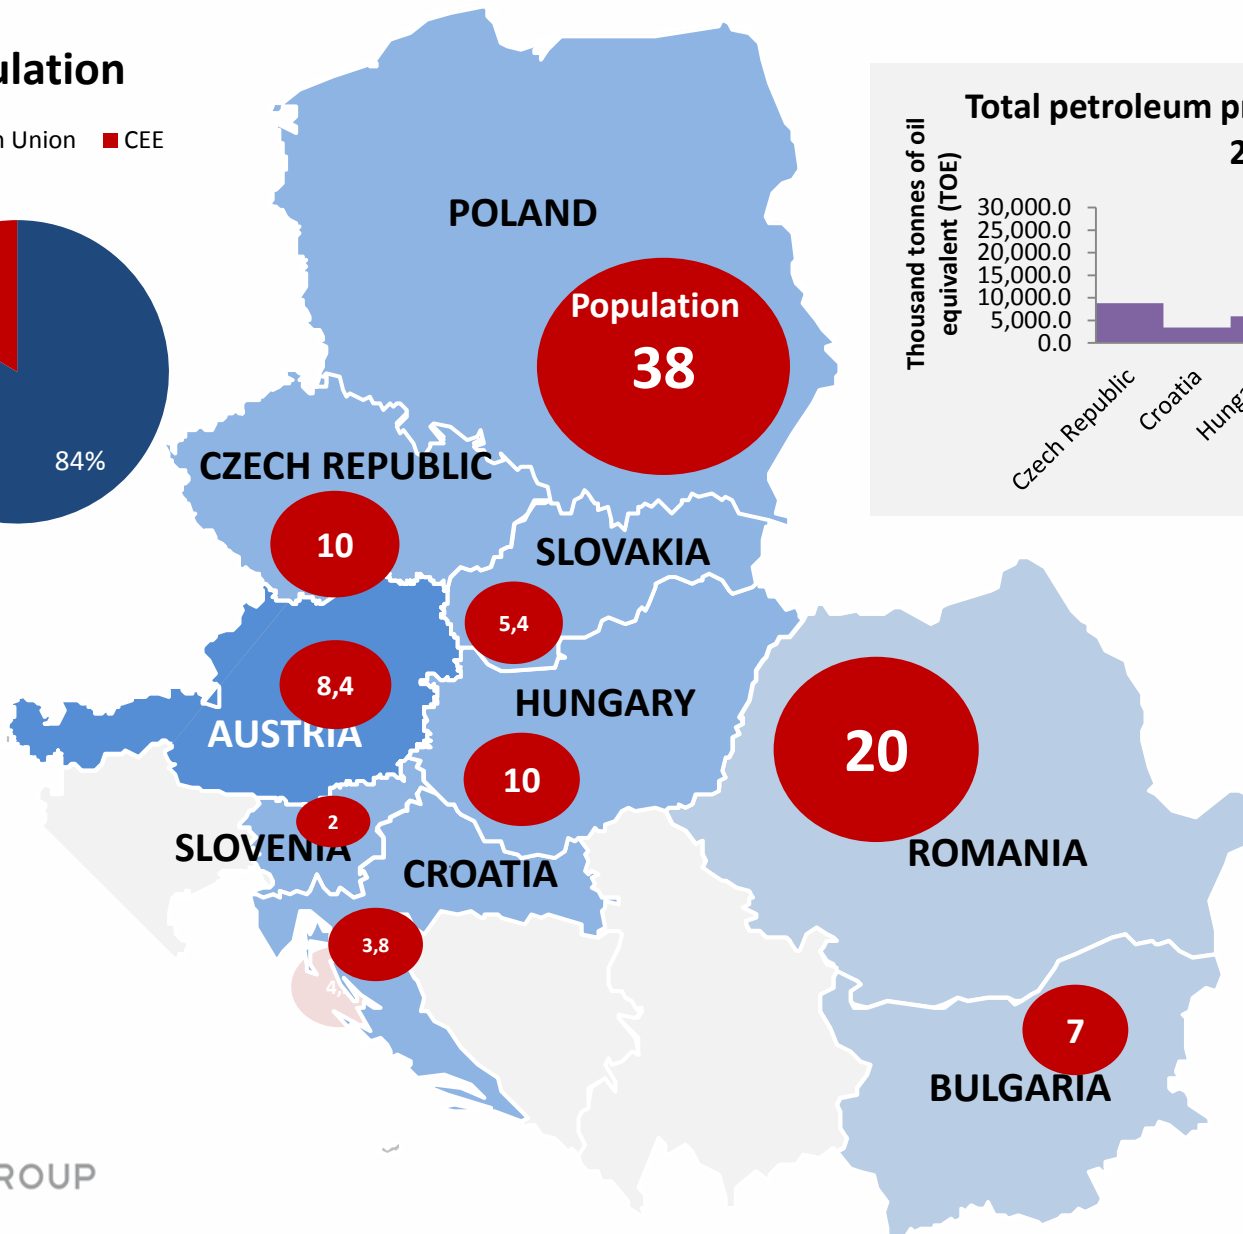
ulation

n Union ■ CEE

84%

POLAND

Population
38

CZECH REPUBLIC

10

SLOVAKIA

5,4

8,4

AUSTRIA

HUNGARY

10

20

2

SLOVENIA

CROATIA

ROMANIA

3,8

4,

7

BULGARIA

ROUP

Total petroleum p
2

Thousand tonnes of oil equivalent (TOE)

30,000.0
25,000.0
20,000.0
15,000.0
10,000.0
5,000.0
0.0

Czech Republic
Croatia
Hung